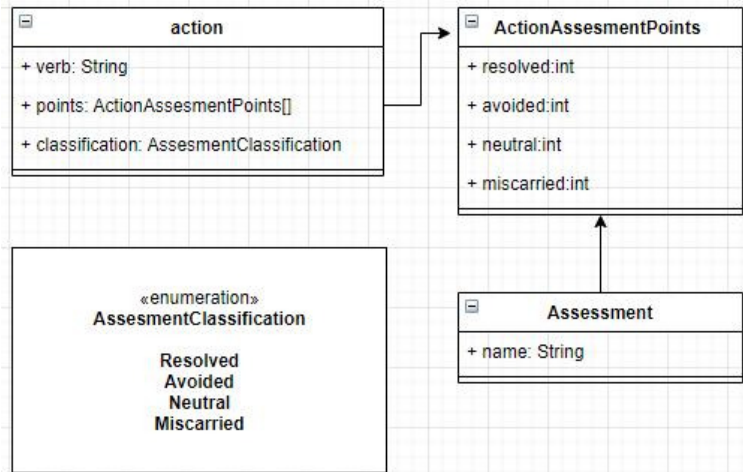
action

+ verb: String

+ points: ActionAssesmentPoints[]

+ classification: AssesmentClassification

ActionAssesmentPoints

+ resolved:int

+ avoided:int

+ neutral:int

+ miscarried:int

«enumeration»
AssesmentClassification

Resolved
Avoided
Neutral
Miscarried

Assessment

+ name: String